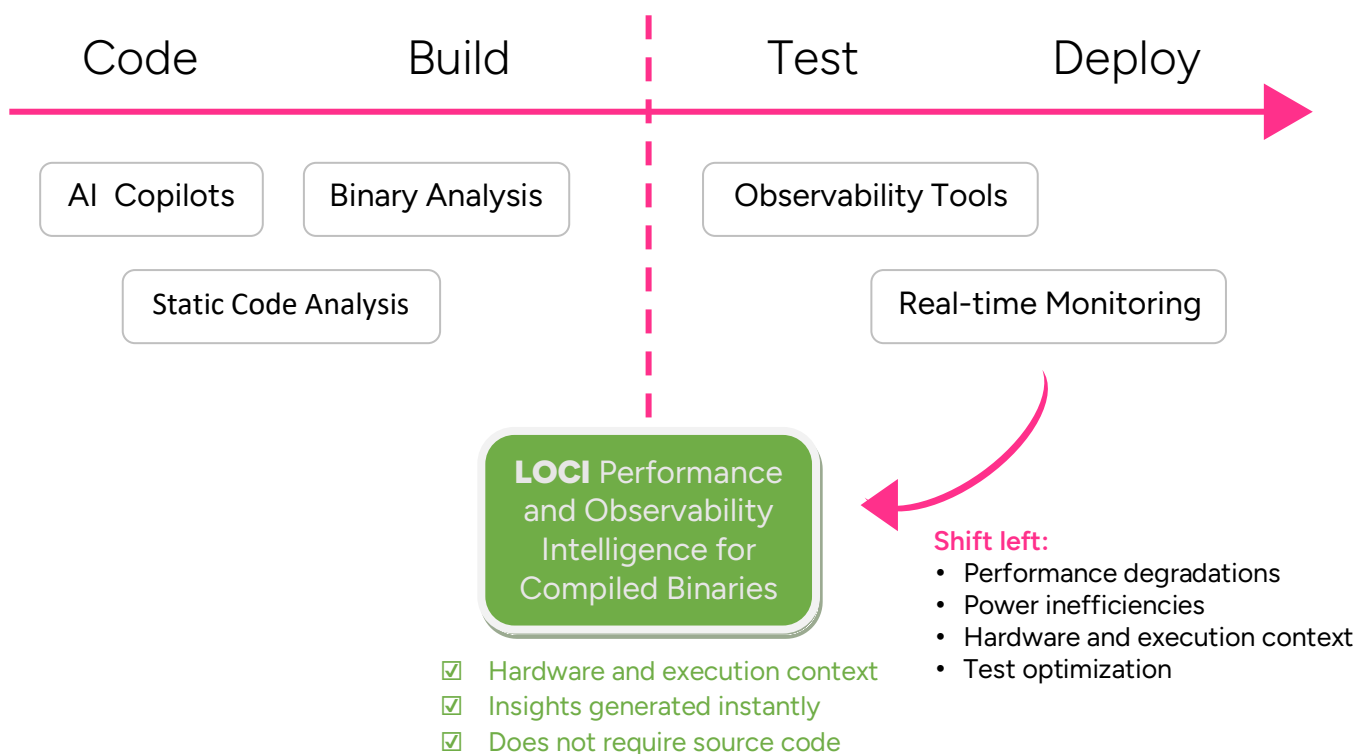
Code Build Test Deploy

AI Copilots

Binary Analysis

Static Code Analysis

Observability Tools

Real-time Monitoring

LOCI Performance and Observability Intelligence for Compiled Binaries

Shift left:
• Performance degradations
• Power inefficiencies
• Hardware and execution context
• Test optimization

☑ Hardware and execution context
☑ Insights generated instantly
☑ Does not require source code